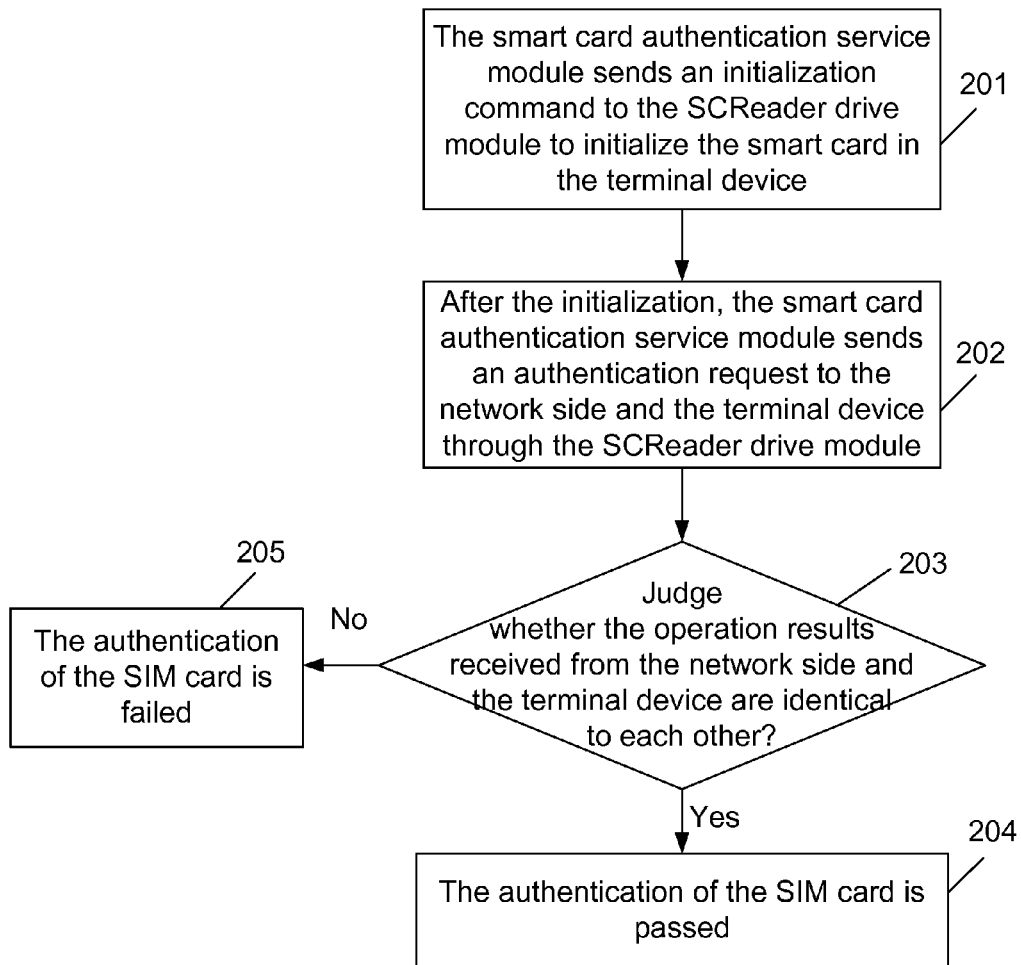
The smart card authentication service module sends an initialization command to the SCReader drive module to initialize the smart card in the terminal device

201

After the initialization, the smart card authentication service module sends an authentication request to the network side and the terminal device through the SCReader drive module

202

Judge whether the operation results received from the network side and the terminal device are identical to each other?

203

No

205

The authentication of the SIM card is failed

Yes

204

The authentication of the SIM card is passed